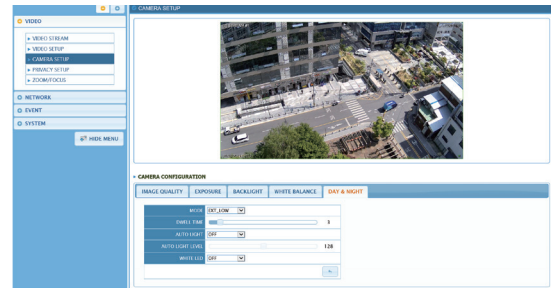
VIDEO

VIDEO STREAM
VIDEO SETUP
CAMERA SETUP
PRIVACY SETUP
ZOOM/FOCUS

NETWORK
EVENT
SYSTEM

HIDE MENU

CAMERA SETUP

CAMERA CONFIGURATION

IMAGE QUALITY
EXPOSURE
BACKLIGHT
WHITE BALANCE
DAY & NIGHT

MODE EXT_LOW
DWELL TIME 3
AUTO LIGHT OFF
AUTO LIGHT LEVEL 128
WHITE LED OFF